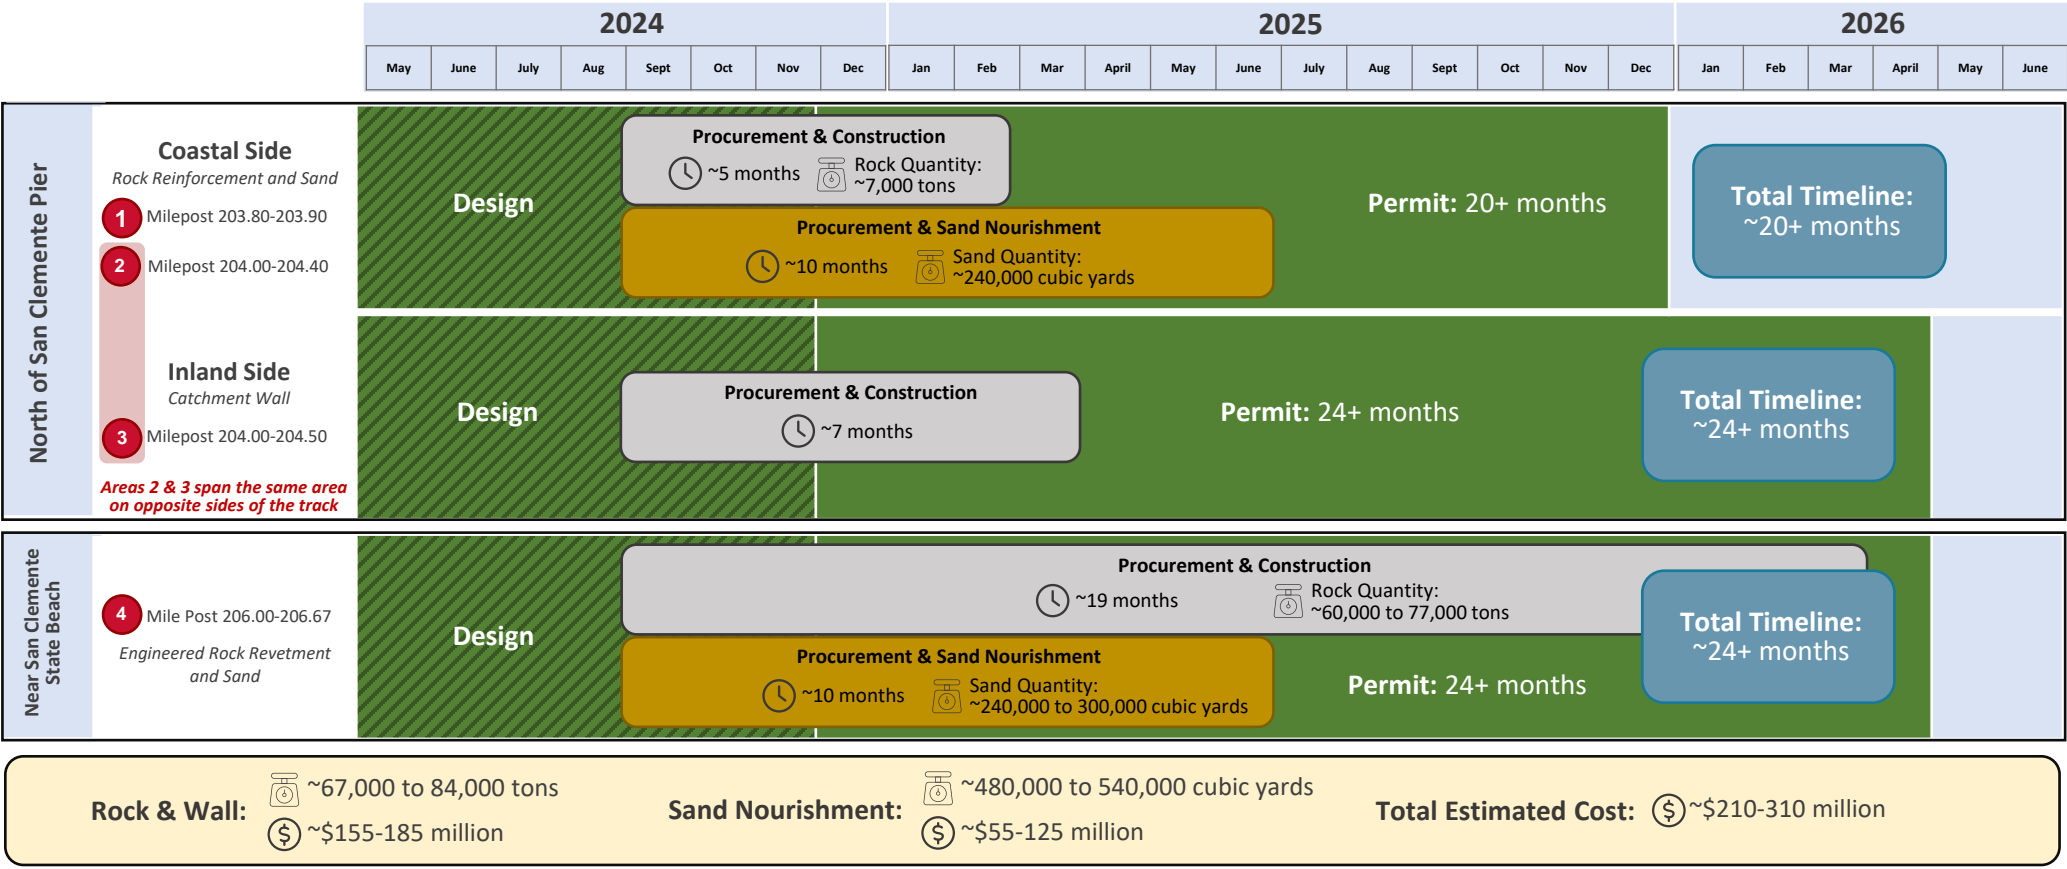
| 2024 | | | | | | | | 2025 | | | | | | | | | | | | 2026 | | | | | |
|---|---|---|---|---|---|---|---|---|---|---|---|---|---|---|---|---|---|---|---|---|---|---|---|---|---|
| May | June | July | Aug | Sept | Oct | Nov | Dec | Jan | Feb | Mar | April | May | June | July | Aug | Sept | Oct | Nov | Dec | Jan | Feb | Mar | April | May | June |

North of San Clemente Pier

Coastal Side
Rock Reinforcement and Sand
1 Milepost 203.80-203.90
2 Milepost 204.00-204.40

Design

Procurement & Construction
~5 months Rock Quantity: ~7,000 tons

Procurement & Sand Nourishment
~10 months Sand Quantity: ~240,000 cubic yards

Permit: 20+ months

Total Timeline: ~20+ months

Inland Side
Catchment Wall
3 Milepost 204.00-204.50

Areas 2 & 3 span the same area on opposite sides of the track

Design

Procurement & Construction
~7 months

Permit: 24+ months

Total Timeline: ~24+ months

Near San Clemente State Beach

4 Mile Post 206.00-206.67
Engineered Rock Revetment and Sand

Design

Procurement & Construction
~19 months Rock Quantity: ~60,000 to 77,000 tons

Procurement & Sand Nourishment
~10 months Sand Quantity: ~240,000 to 300,000 cubic yards

Permit: 24+ months

Total Timeline: ~24+ months

Rock & Wall: ~67,000 to 84,000 tons ~$155-185 million

Sand Nourishment: ~480,000 to 540,000 cubic yards ~$55-125 million

Total Estimated Cost: ~$210-310 million